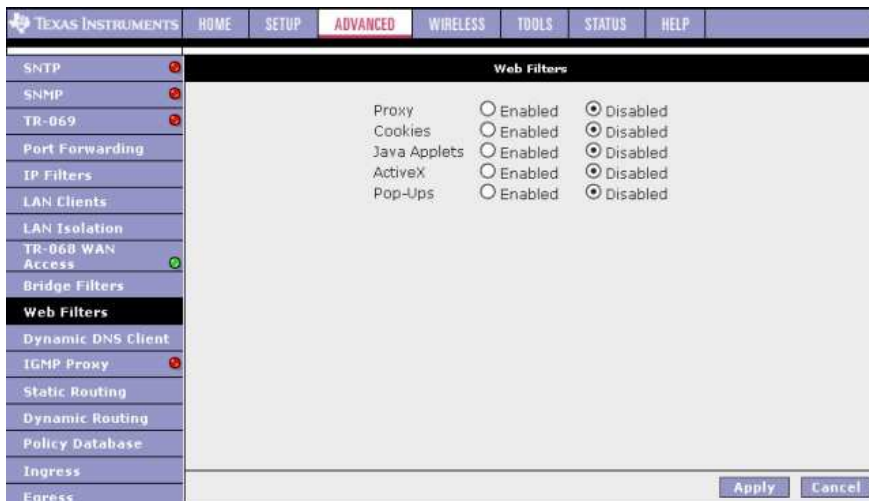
TEXAS INSTRUMENTS HOME SETUP ADVANCED WIRELESS TOOLS STATUS HELP

SNTP
SNMP
TR-069
Port Forwarding
IP Filters
LAN Clients
LAN Isolation
TR-068 WAN Access
Bridge Filters
Web Filters
Dynamic DNS Client
IGMP Proxy
Static Routing
Dynamic Routing
Policy Database
Ingress
Egress

Web Filters

| | | |
|---|---|---|
| Proxy | Enabled | Disabled |
| Cookies | Enabled | Disabled |
| Java Applets | Enabled | Disabled |
| ActiveX | Enabled | Disabled |
| Pop-Ups | Enabled | Disabled |

Apply Cancel